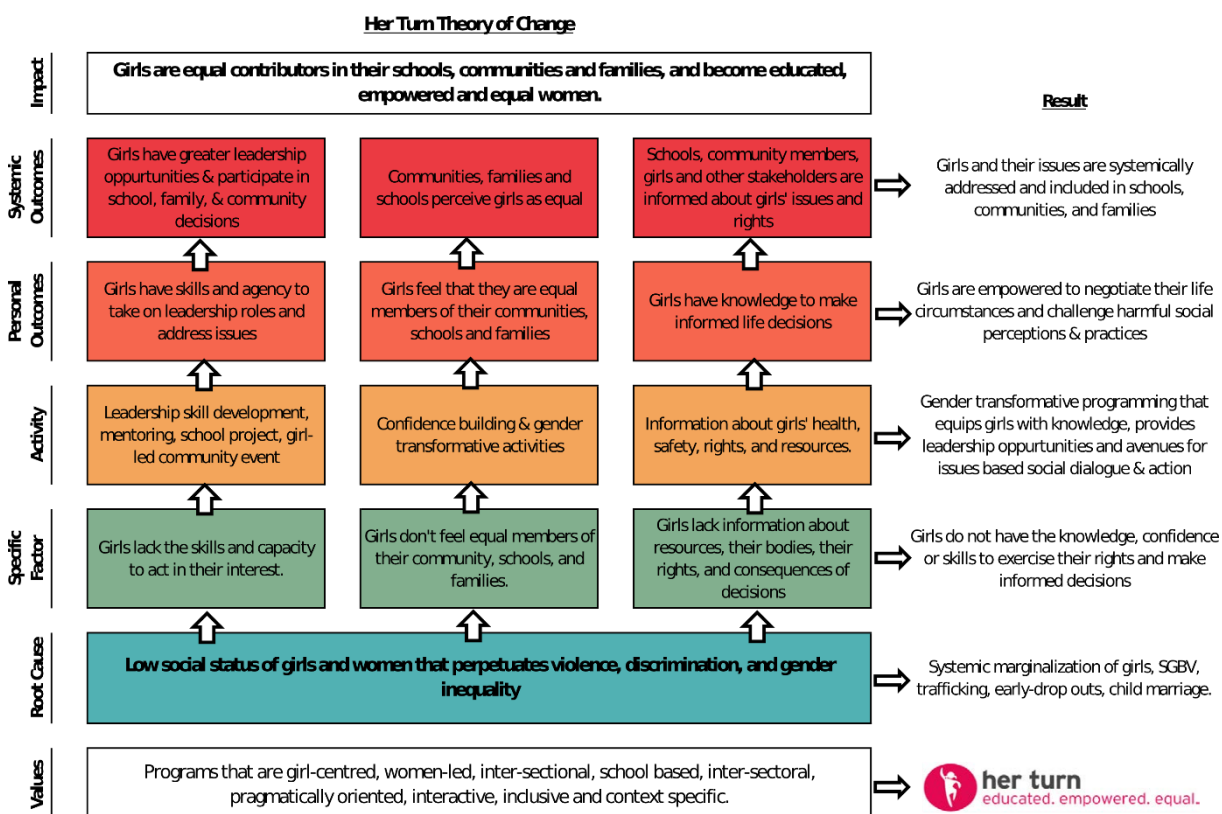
Her Turn Theory of Change

Impact

Girls are equal contributors in their schools, communities and families, and become educated, empowered and equal women.

Result

Systemic Outcomes

Girls have greater leadership oppurtunities & participate in school, family, & community decisions

Communities, families and schools perceive girls as equal

Schools, community members, girls and other stakeholders are informed about girls' issues and rights

Girls and their issues are systemically addressed and included in schools, communities, and families

Personal Outcomes

Girls have skills and agency to take on leadership roles and address issues

Girls feel that they are equal members of their communities, schools and families

Girls have knowledge to make informed life decisions

Girls are empowered to negotiate their life circumstances and challenge harmful social perceptions & practices

Activity

Leadership skill development, mentoring, school project, girl-led community event

Confidence building & gender transformative activities

Information about girls' health, safety, rights, and resources.

Gender transformative programming that equips girls with knowledge, provides leadership oppurtunities and avenues for issues based social dialogue & action

Specific Factor

Girls lack the skills and capacity to act in their interest.

Girls don't feel equal members of their community, schools, and families.

Girls lack information about resources, their bodies, their rights, and consequences of decisions

Girls do not have the knowledge, confidence or skills to exercise their rights and make informed decisions

Root Cause

Low social status of girls and women that perpetuates violence, discrimination, and gender inequality

Systemic marginalization of girls, SGBV, trafficking, early-drop outs, child marriage.

Values

Programs that are girl-centred, women-led, inter-sectional, school based, inter-sectoral, pragmatically oriented, interactive, inclusive and context specific.

her turn
educated. empowered. equal.